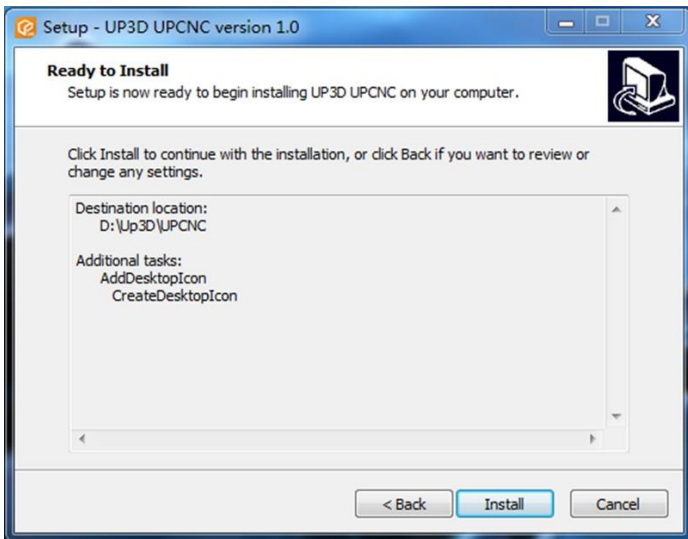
Setup - UP3D UPCNC version 1.0

Ready to Install
Setup is now ready to begin installing UP3D UPCNC on your computer.

Click Install to continue with the installation, or click Back if you want to review or change any settings.

Destination location:
D:\Up3D\UPCNC

Additional tasks:
AddDesktopIcon
CreateDesktopIcon

< Back
Install
Cancel